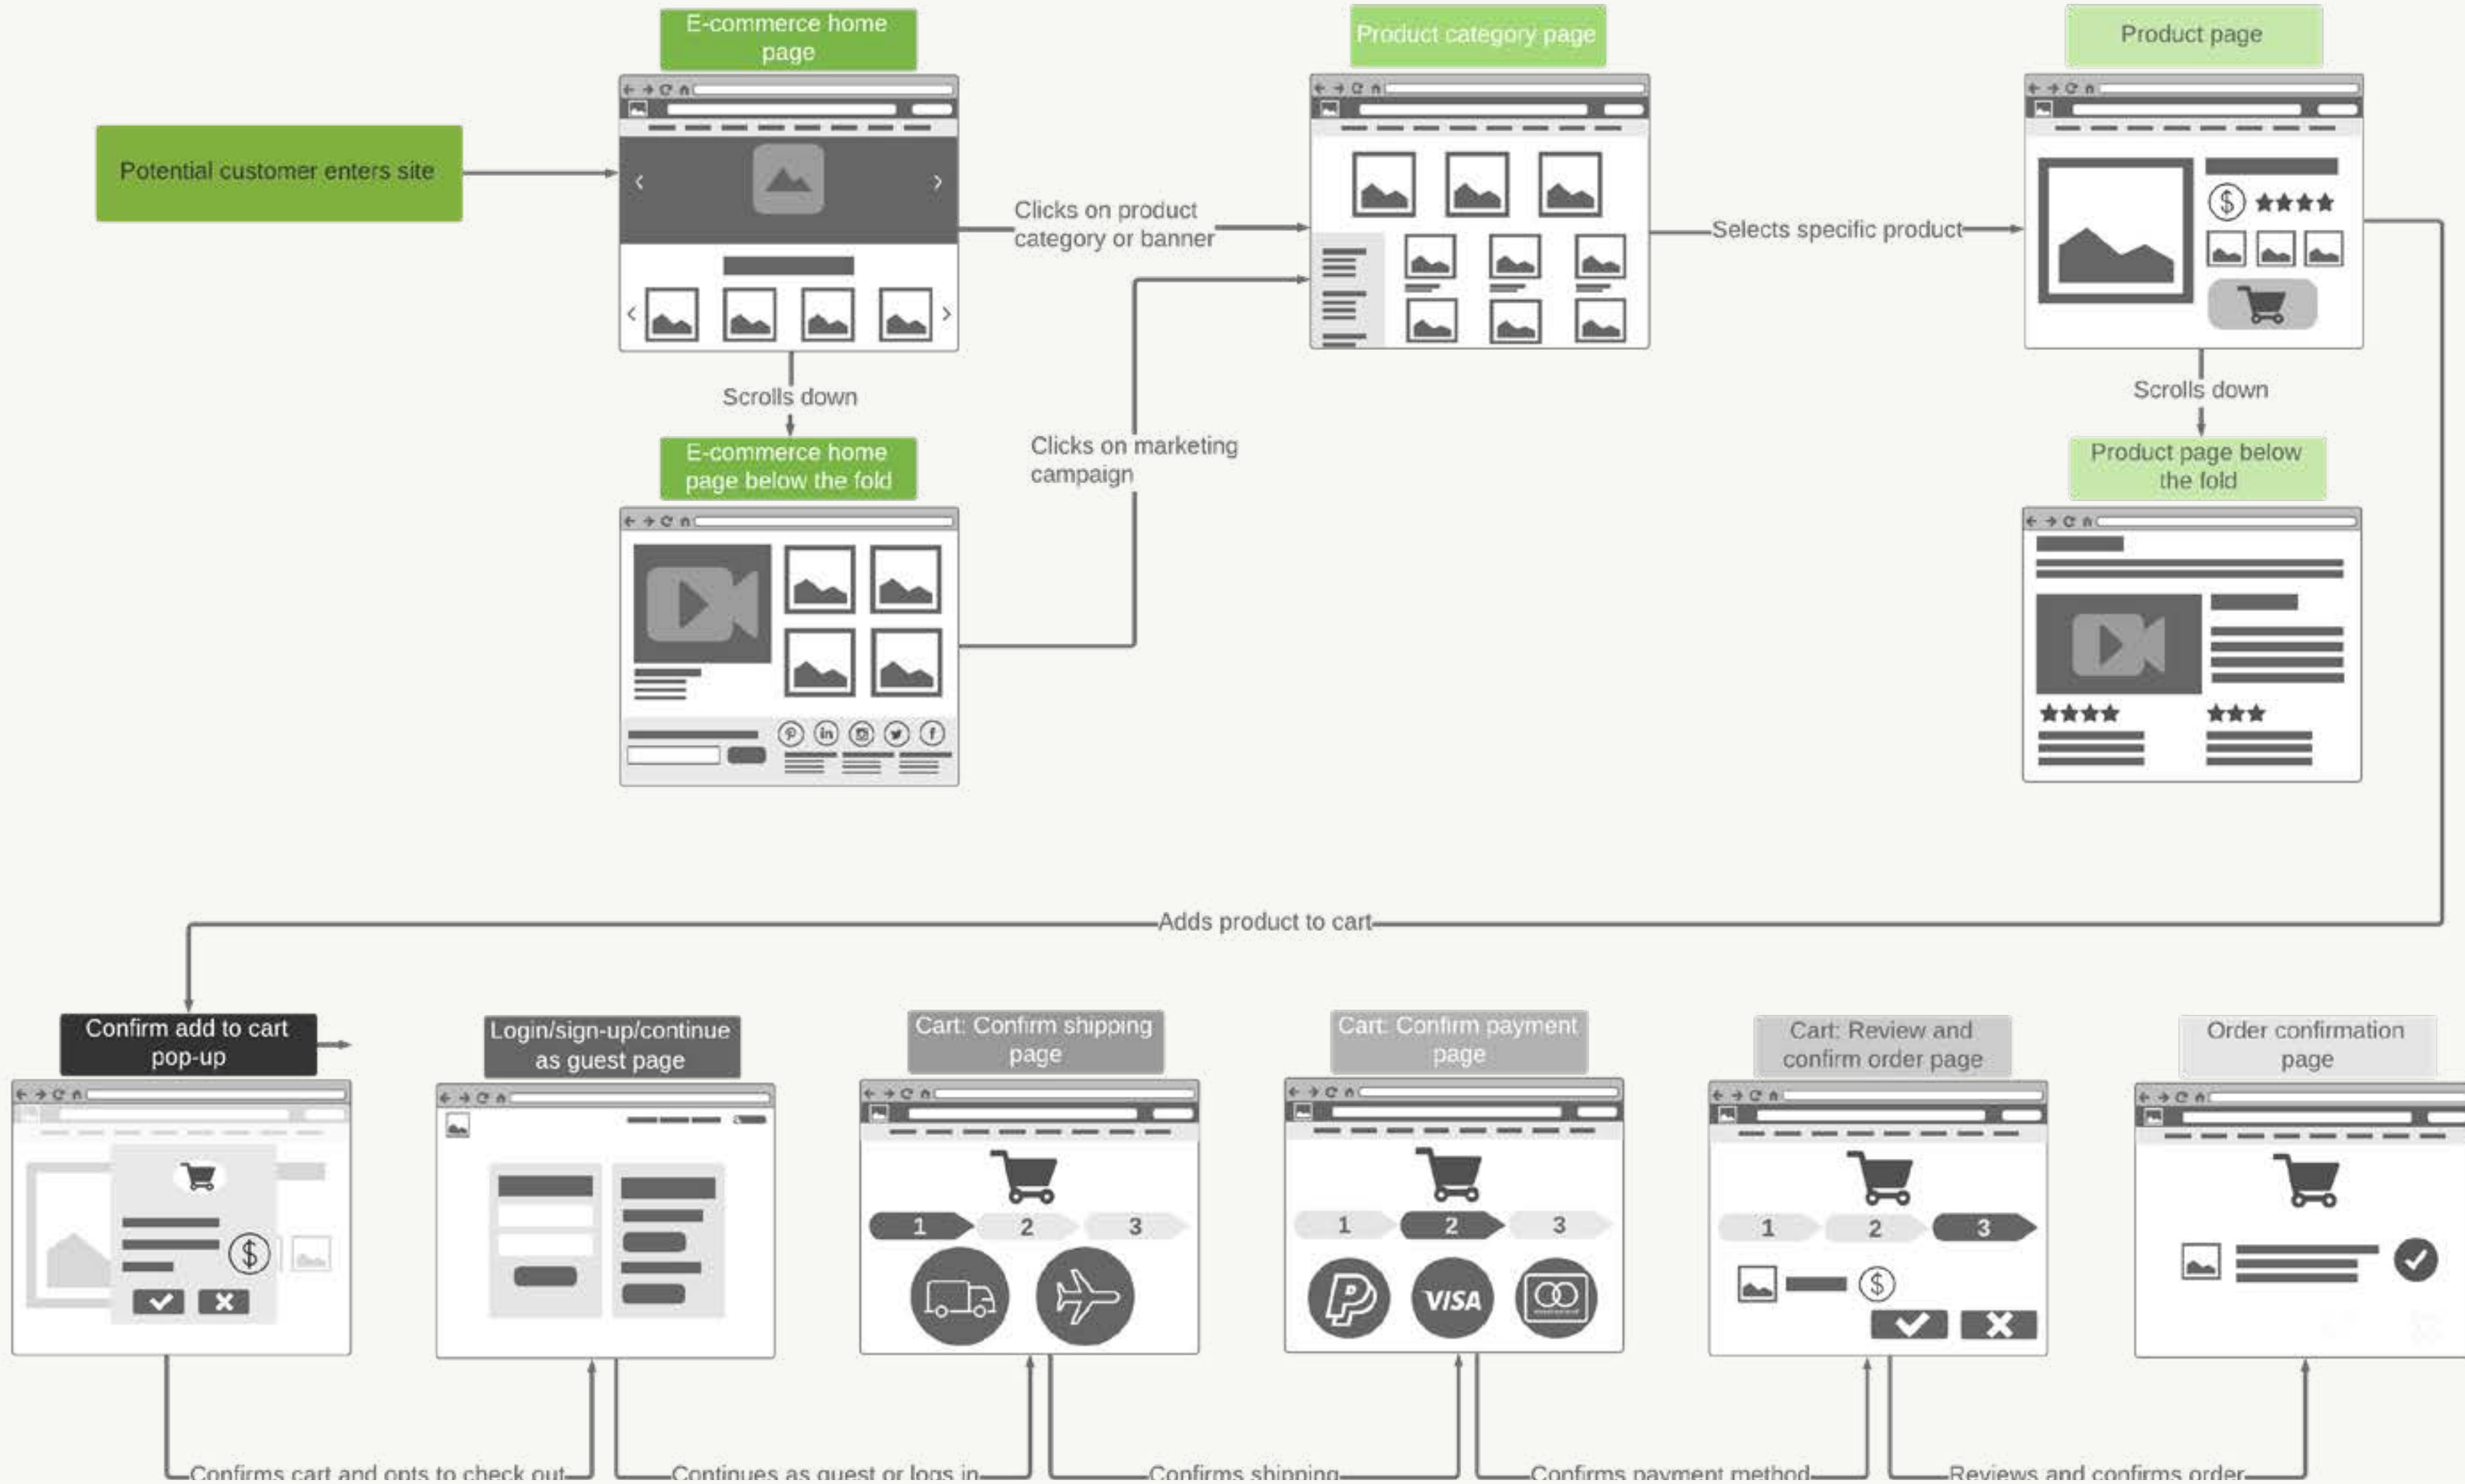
Potential customer enters site

E-commerce home page

Clicks on product category or banner

Product category page

Selects specific product

Product page

Scrolls down

E-commerce home page below the fold

Clicks on marketing campaign

Scrolls down

Product page below the fold

1

2

3

VISA

Adds product to cart

Confirm add to cart pop-up

Login/sign-up/continue as guest page

Cart: Confirm shipping page

Cart: Confirm payment page

Cart: Review and confirm order page

Order confirmation page

Confirms cart and opts to check out

Continues as guest or logs in

Confirms shipping

Confirms payment method

Reviews and confirms order